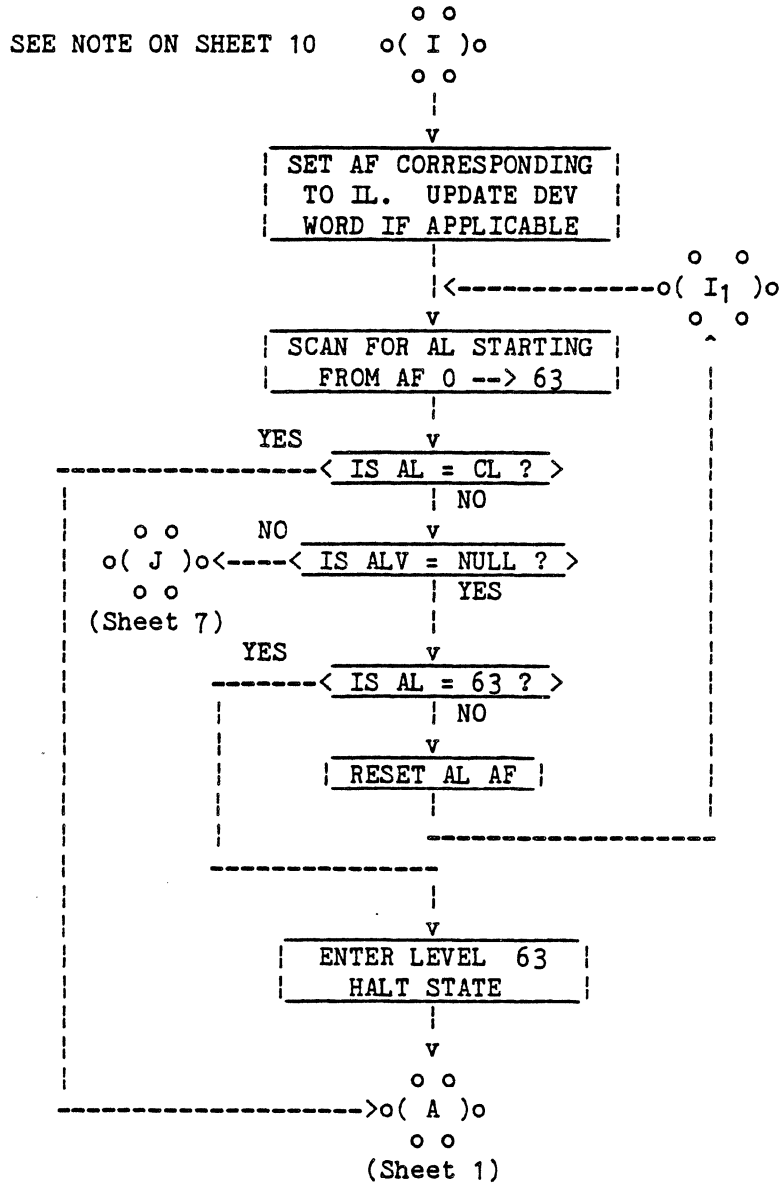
SEE NOTE ON SHEET 10

I

SET AF CORRESPONDING TO IL. UPDATE DEV WORD IF APPLICABLE

$I_1$

SCAN FOR AL STARTING FROM AF 0 --> 63

YES

IS AL = CL ?

NO

NO

J

IS ALV = NULL ?

(Sheet 7)

YES

YES

IS AL = 63 ?

NO

RESET AL AF

ENTER LEVEL 63 HALT STATE

A

(Sheet 1)